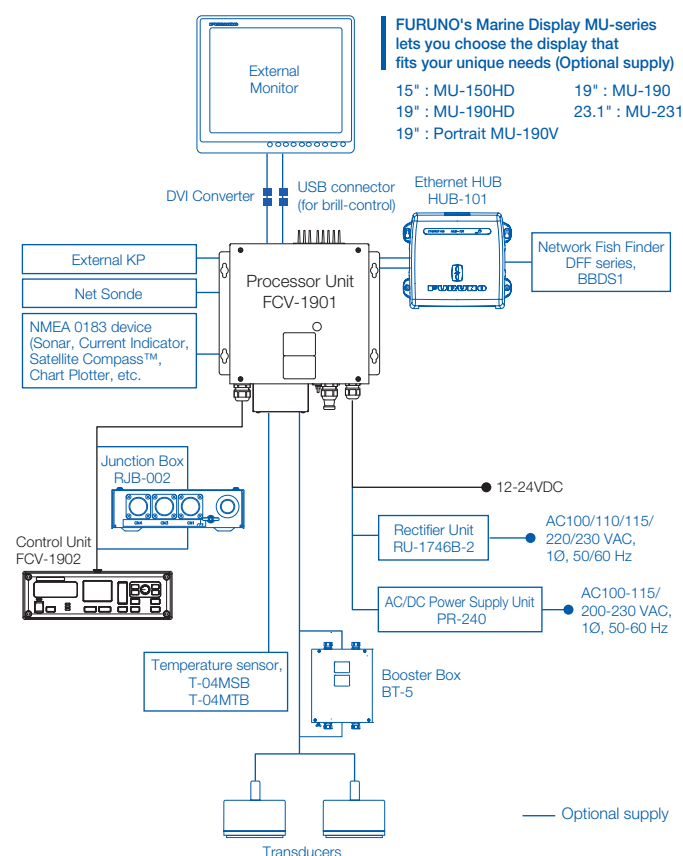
FURUNO's Marine Display MU-series lets you choose the display that fits your unique needs (Optional supply)

15" : MU-150HD
19" : MU-190
19" : MU-190HD
23.1" : MU-231
19" : Portrait MU-190V

External Monitor

DVI Converter

USB connector (for brill-control)

Ethernet HUB HUB-101

External KP

Net Sonde

NMEA 0183 device (Sonar, Current Indicator, Satellite Compass™, Chart Plotter, etc.

Processor Unit FCV-1901

Network Fish Finder DFF series, BBDS1

Junction Box RJB-002

Control Unit FCV-1902

12-24VDC

Rectifier Unit RU-1746B-2

AC100/110/115/ 220/230 VAC, 1Ø, 50/60 Hz

AC/DC Power Supply Unit PR-240

AC100-115/ 200-230 VAC, 1Ø, 50-60 Hz

Temperature sensor, T-04MSB T-04MTB

Booster Box BT-5

Transducers

Optional supply